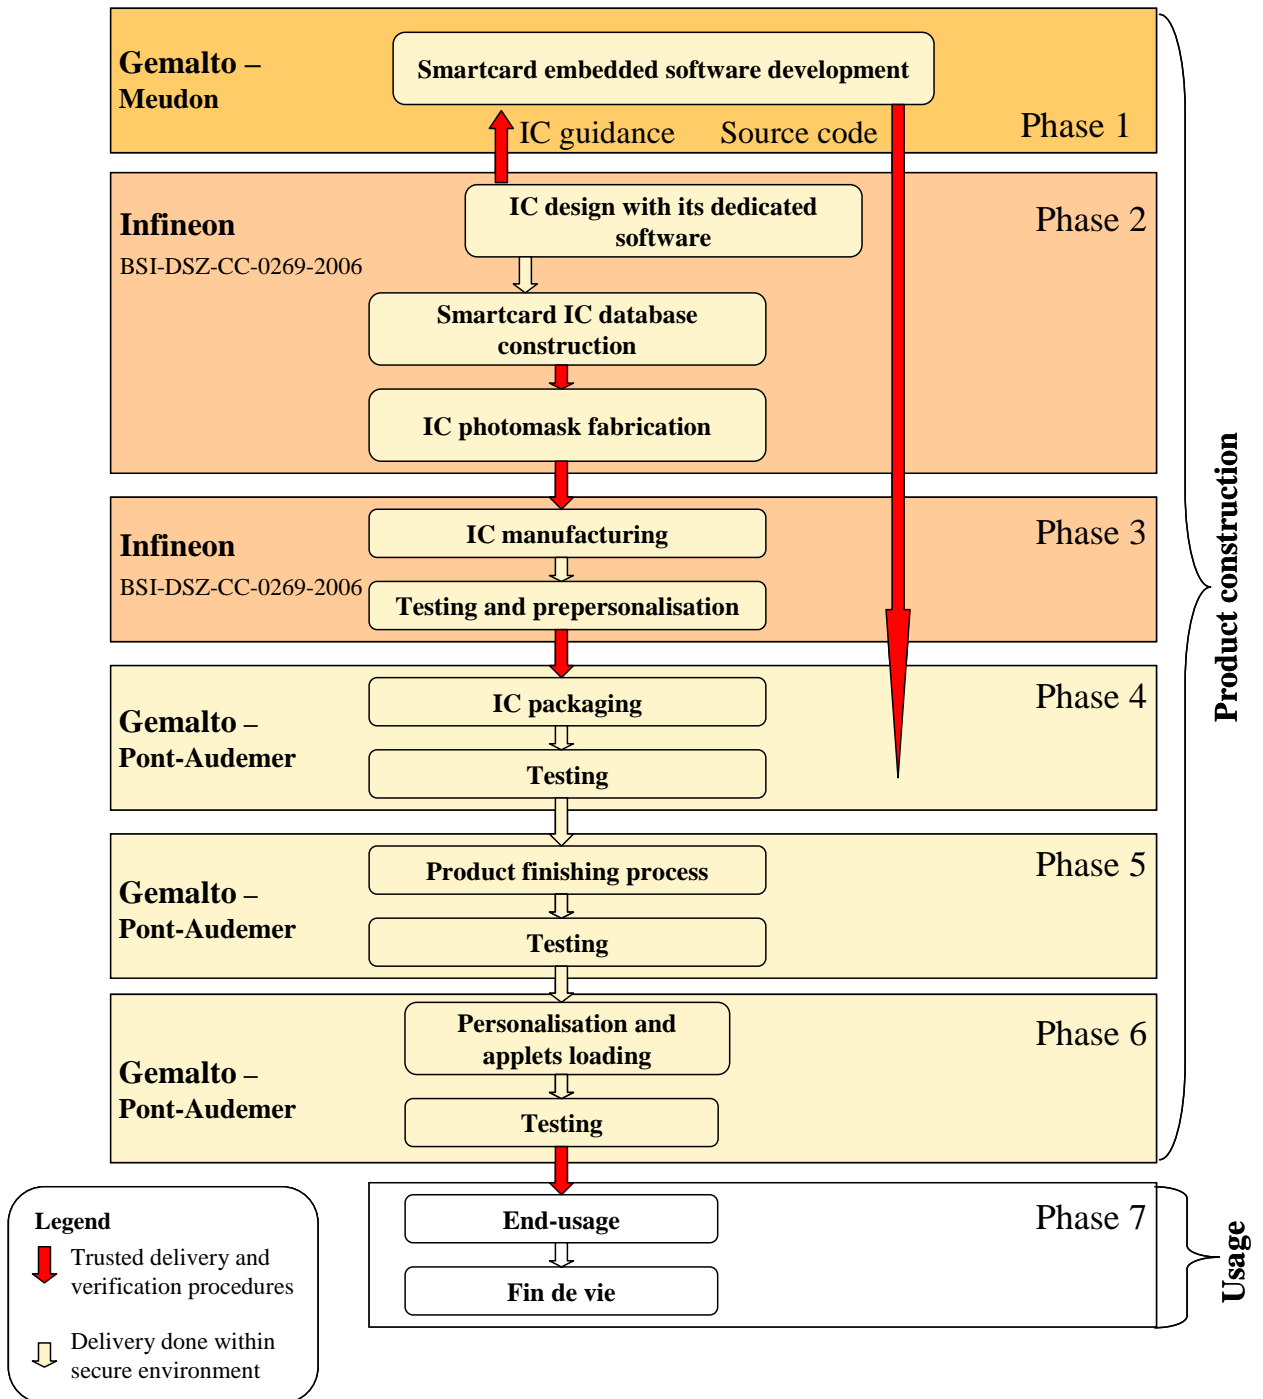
Gemalto – Meudon

Smartcard embedded software development

IC guidance

Source code

Phase 1

Infineon
BSI-DSZ-CC-0269-2006

IC design with its dedicated software

Phase 2

Smartcard IC database construction

IC photomask fabrication

Infineon
BSI-DSZ-CC-0269-2006

IC manufacturing

Phase 3

Testing and prepersonalisation

Gemalto – Pont-Audemer

IC packaging

Phase 4

Testing

Gemalto – Pont-Audemer

Product finishing process

Phase 5

Testing

Gemalto – Pont-Audemer

Personalisation and applets loading

Phase 6

Testing

Product construction

Legend
Trusted delivery and verification procedures
Delivery done within secure environment

End-usage

Phase 7

Fin de vie

Usage